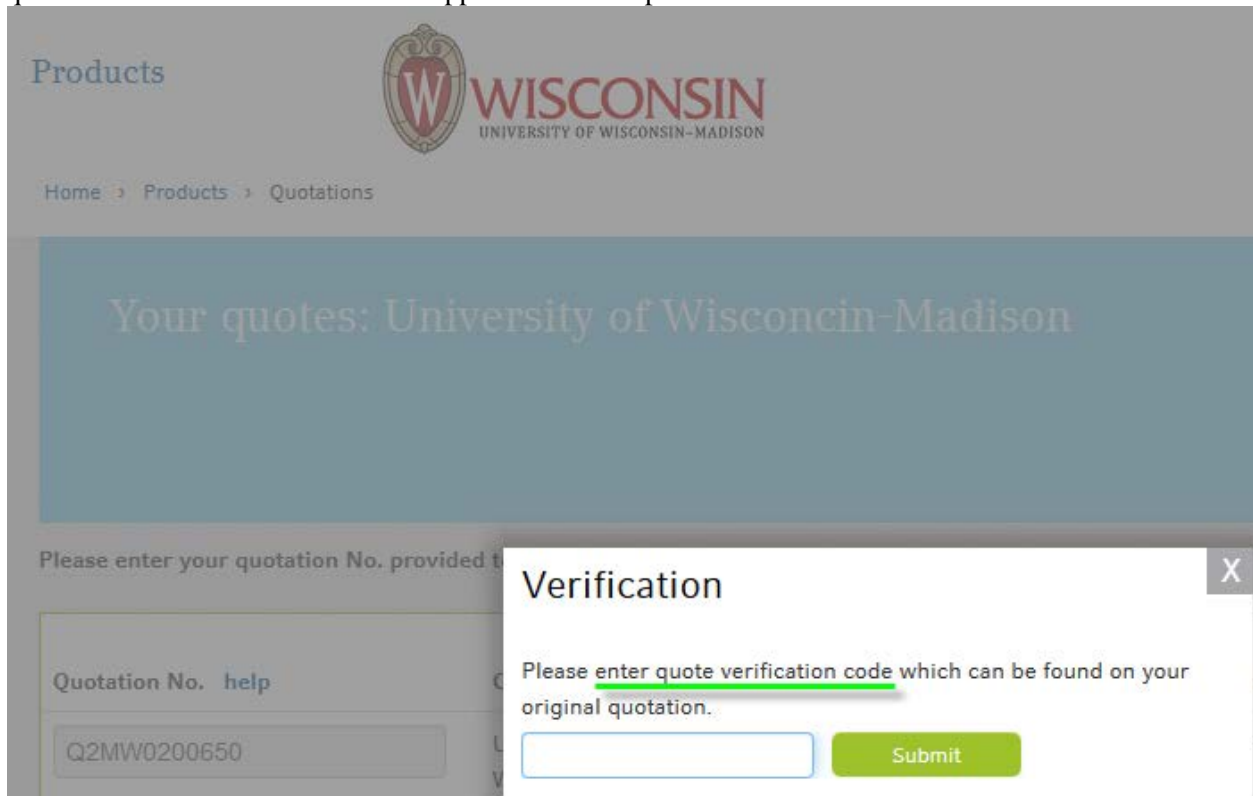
Products

WISCONSIN
UNIVERSITY OF WISCONSIN–MADISON

Home › Products › Quotations

Your quotes: University of Wisconcin-Madison

Please enter your quotation No. provided t

Quotation No. help

Q2MW0200650

Verification

X

Please enter quote verification code which can be found on your original quotation.

Submit